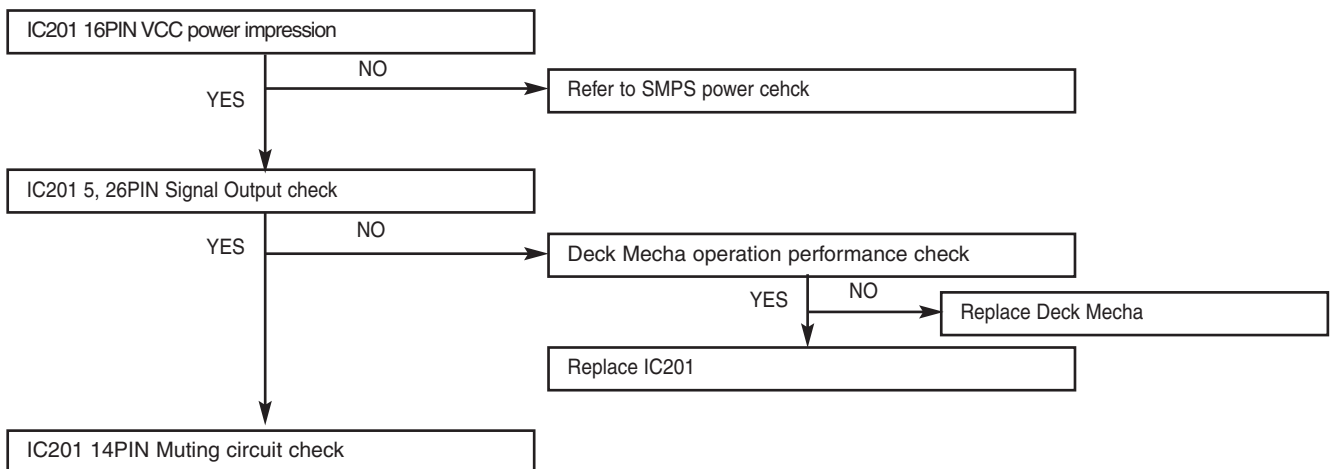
IC201 16PIN VCC power impression

NO

YES

Refer to SMPS power cehck

IC201 5, 26PIN Signal Output check

NO

YES

Deck Mecha operation performance check

YES

NO

Replace Deck Mecha

Replace IC201

IC201 14PIN Muting circuit check